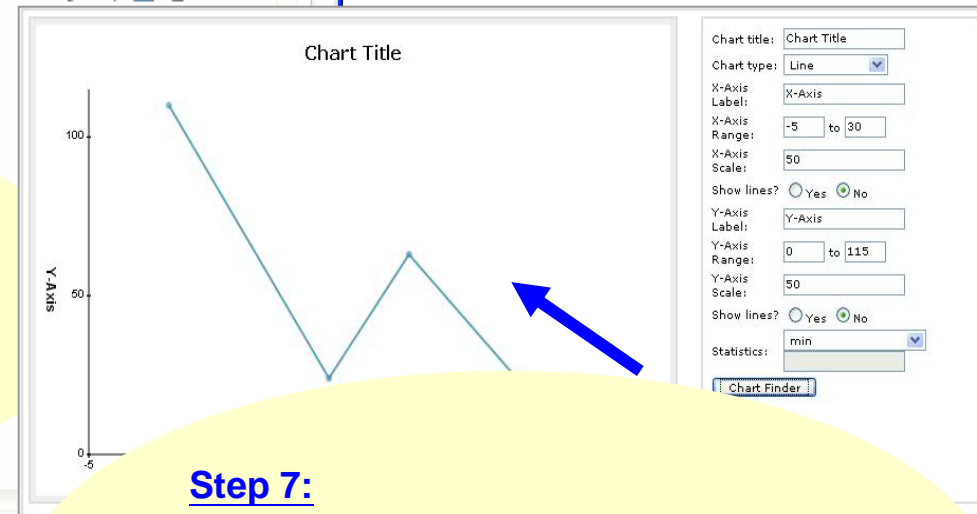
Chart Title

100

50

0

-5

Y-Axis

Chart title: Chart Title

Chart type: Line

X-Axis Label: X-Axis

X-Axis Range: -5 to 30

X-Axis Scale: 50

Show lines? Yes No

Y-Axis Label: Y-Axis

Y-Axis Range: 0 to 115

Y-Axis Scale: 50

Show lines? Yes No

Statistics: min

Chart Finder

Step 7: